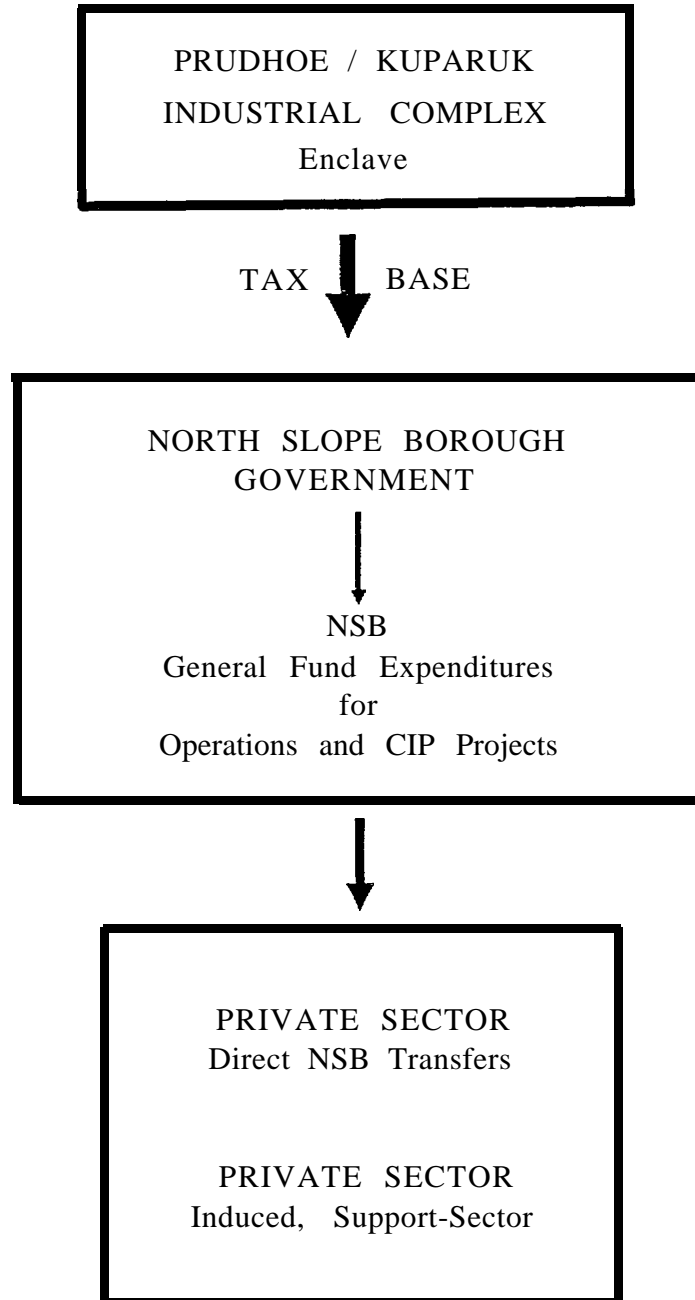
PRUDHOE / KUPARUK
INDUSTRIAL COMPLEX
Enclave

TAX BASE

NORTH SLOPE BOROUGH
GOVERNMENT

NSB
General Fund Expenditures
for
Operations and CIP Projects

PRIVATE SECTOR
Direct NSB Transfers

PRIVATE SECTOR
Induced, Support-Sector